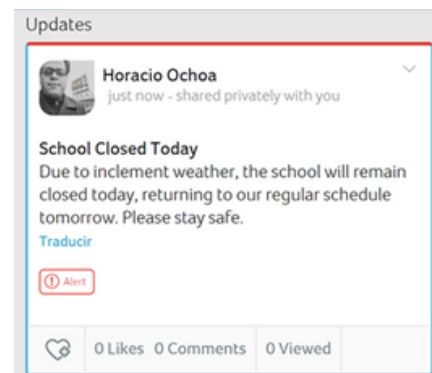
Updates

Horacio Ochoa
just now - shared privately with you

School Closed Today
Due to inclement weather, the school will remain closed today, returning to our regular schedule tomorrow. Please stay safe.
Traducir

Alert

0 Likes 0 Comments 0 Viewed